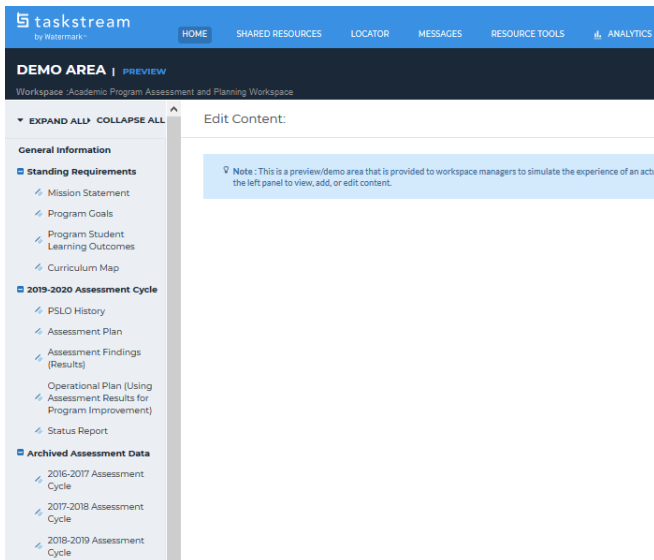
taskstream
by Watermark™

HOME SHARED RESOURCES LOCATOR MESSAGES RESOURCE TOOLS ANALYTICS

DEMO AREA | PREVIEW

Workspace :Academic Program Assessment and Planning Workspace

EXPAND ALL COLLAPSE ALL

General Information

Standing Requirements

Mission Statement

Program Goals

Program Student Learning Outcomes

Curriculum Map

2019-2020 Assessment Cycle

PSLO History

Assessment Plan

Assessment Findings (Results)

Operational Plan (Using Assessment Results for Program Improvement)

Status Report

Archived Assessment Data

2016-2017 Assessment Cycle

2017-2018 Assessment Cycle

2018-2019 Assessment Cycle

Edit Content:

Note : This is a preview/demo area that is provided to workspace managers to simulate the experience of an act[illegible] the left panel to view, add, or edit content.